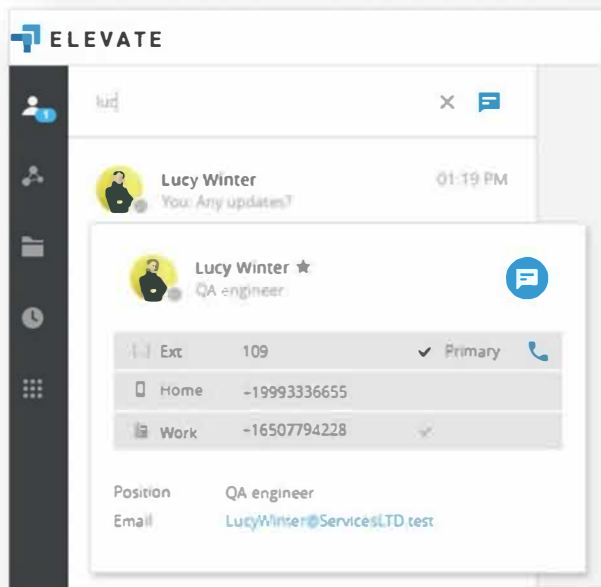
ELEVATE

1

luc

Lucy Winter
You: Any updates?
01:19 PM

Lucy Winter
QA engineer

| Ext | 109 | Primary |
|---|---|---|
| Home | +19993336655 | |
| Work | +16507794228 | |

Position QA engineer
Email LucyWinter@ServicesLTD.test